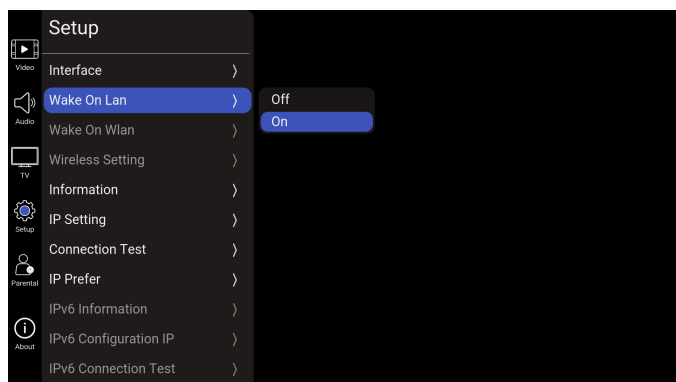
Video
Audio
TV
Setup
Parental
About

Setup

Interface 〉
Wake On Lan 〉
Wake On Wlan 〉
Wireless Setting 〉
Information 〉
IP Setting 〉
Connection Test 〉
IP Prefer 〉
IPv6 Information 〉
IPv6 Configuration IP 〉
IPv6 Connection Test 〉

Off
On